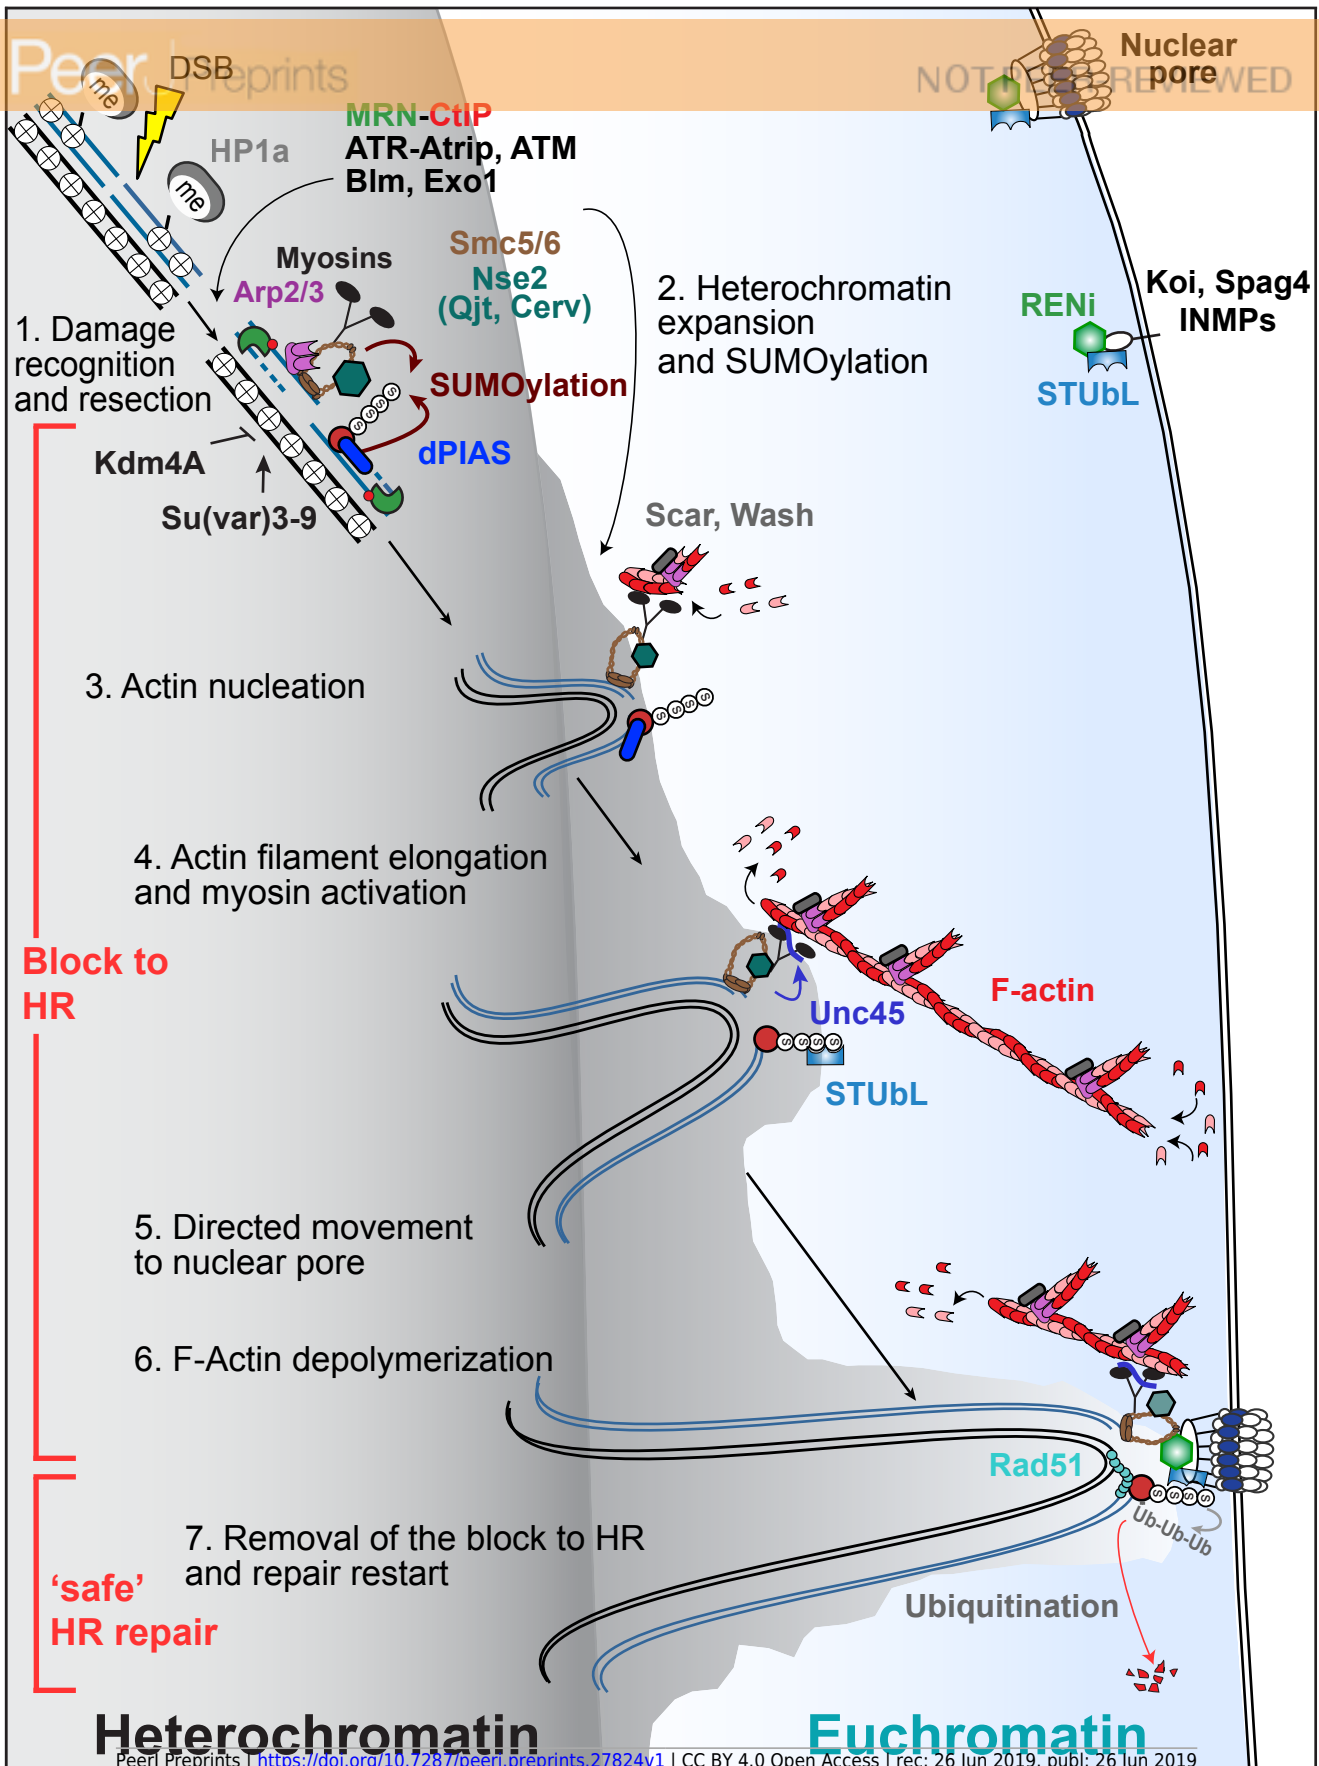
Peer Preprints NOT PEER-REVIEWED

DSB
me
me
HP1a
MRN-CtIP
ATR-Atrip, ATM
Blm, Exo1
Nuclear pore
Myosins
Arp2/3
Smc5/6
Nse2
(Qjt, Cerv)
2. Heterochromatin expansion and SUMOylation
RENi
Koi, Spag4
INMPs
STUbL
1. Damage recognition and resection
SUMOylation
dPIAS
Kdm4A
Su(var)3-9
Scar, Wash
3. Actin nucleation
4. Actin filament elongation and myosin activation
Block to HR
F-actin
Unc45
STUbL
5. Directed movement to nuclear pore
6. F-Actin depolymerization
Rad51
Ub-Ub-Ub
7. Removal of the block to HR and repair restart
'safe' HR repair
Ubiquitination
Heterochromatin
Euchromatin

Peer| Preprints | https://doi.org/10.7287/peerj.preprints.27824v1 | CC BY 4.0 Open Access | rec: 26 Jun 2019, publ: 26 Jun 2019